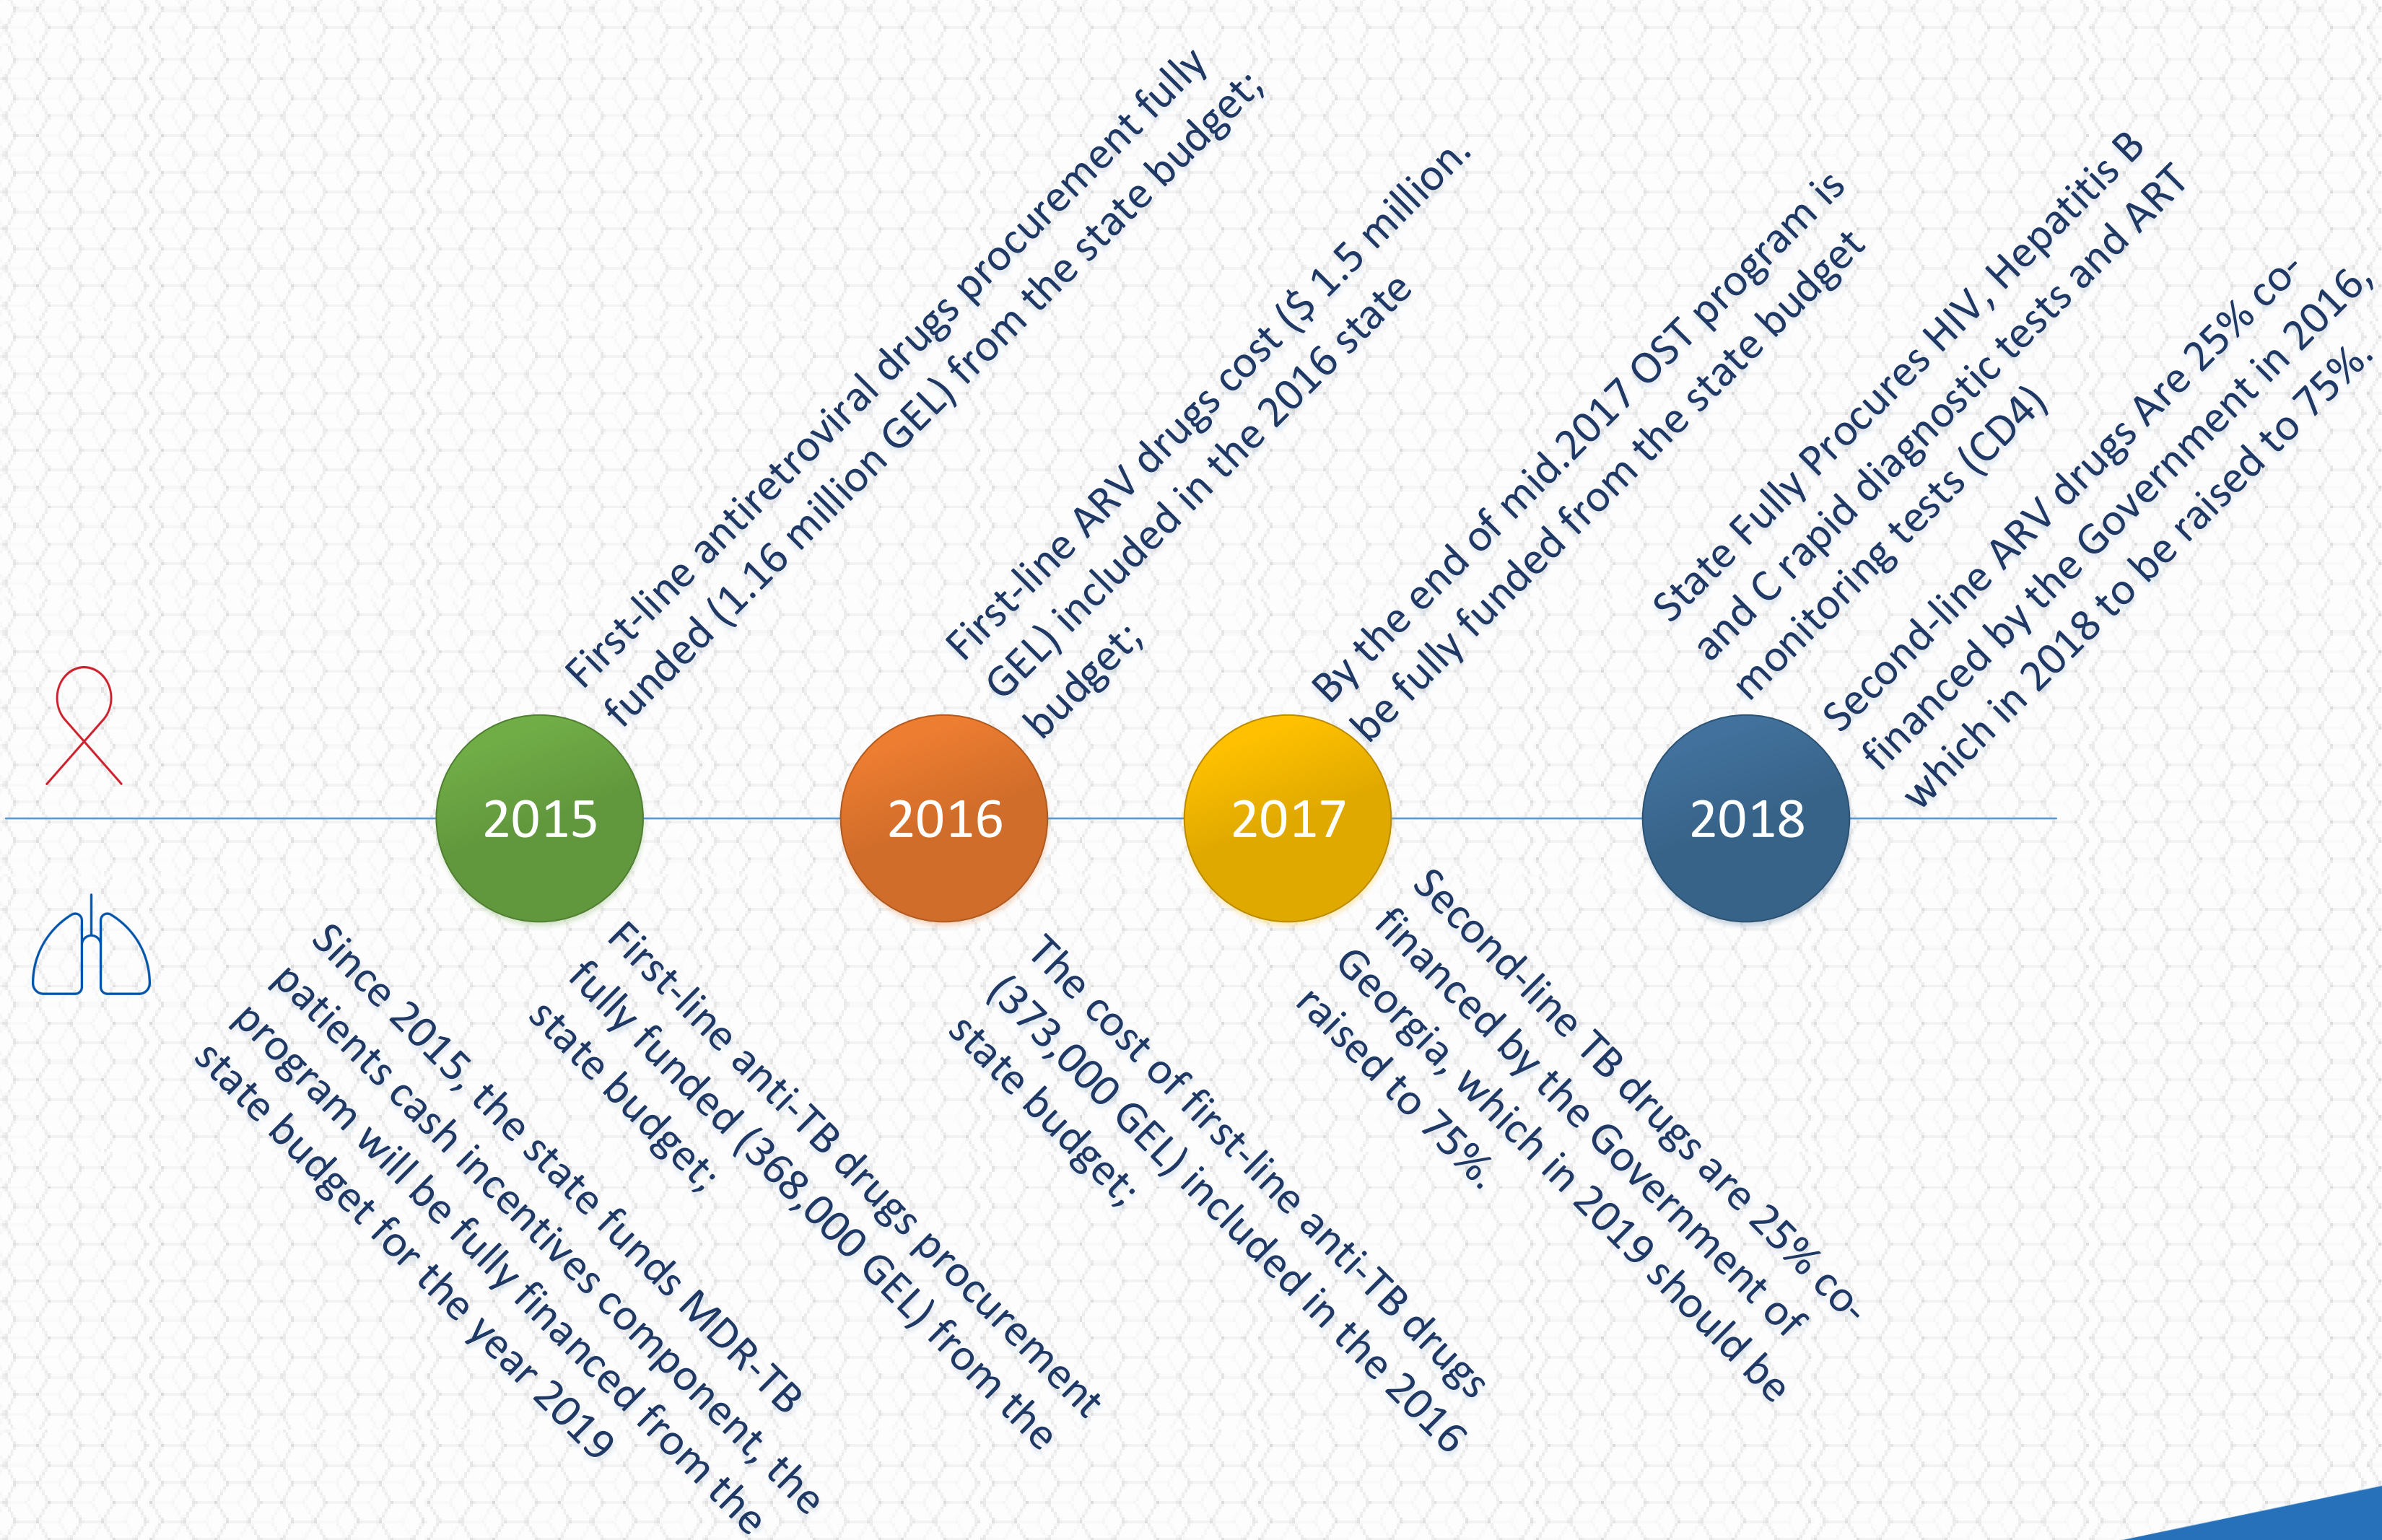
First-line antiretroviral drugs procurement fully funded (1.16 million GEL) from the state budget;

First-line ARV drugs cost ($ 1.5 million. GEL) included in the 2016 state budget;

By the end of mid.2017 OST program is be fully funded from the state budget

State Fully Procures HIV, Hepatitis B and C rapid diagnostic tests and ART monitoring tests (CD4)

Second-line ARV drugs Are 25% co-financed by the Government in 2016, which in 2018 to be raised to 75%.

2015

2016

2017

2018

Since 2015, the state funds MDR-TB patients cash incentives component, the program will be fully financed from the state budget for the year 2019

First-line anti-TB drugs procurement fully funded (368,000 GEL) from the state budget;

The cost of first-line anti-TB drugs (373,000 GEL) included in the 2016 state budget;

Second-line TB drugs are 25% co-financed by the Government of Georgia, which in 2019 should be raised to 75%.